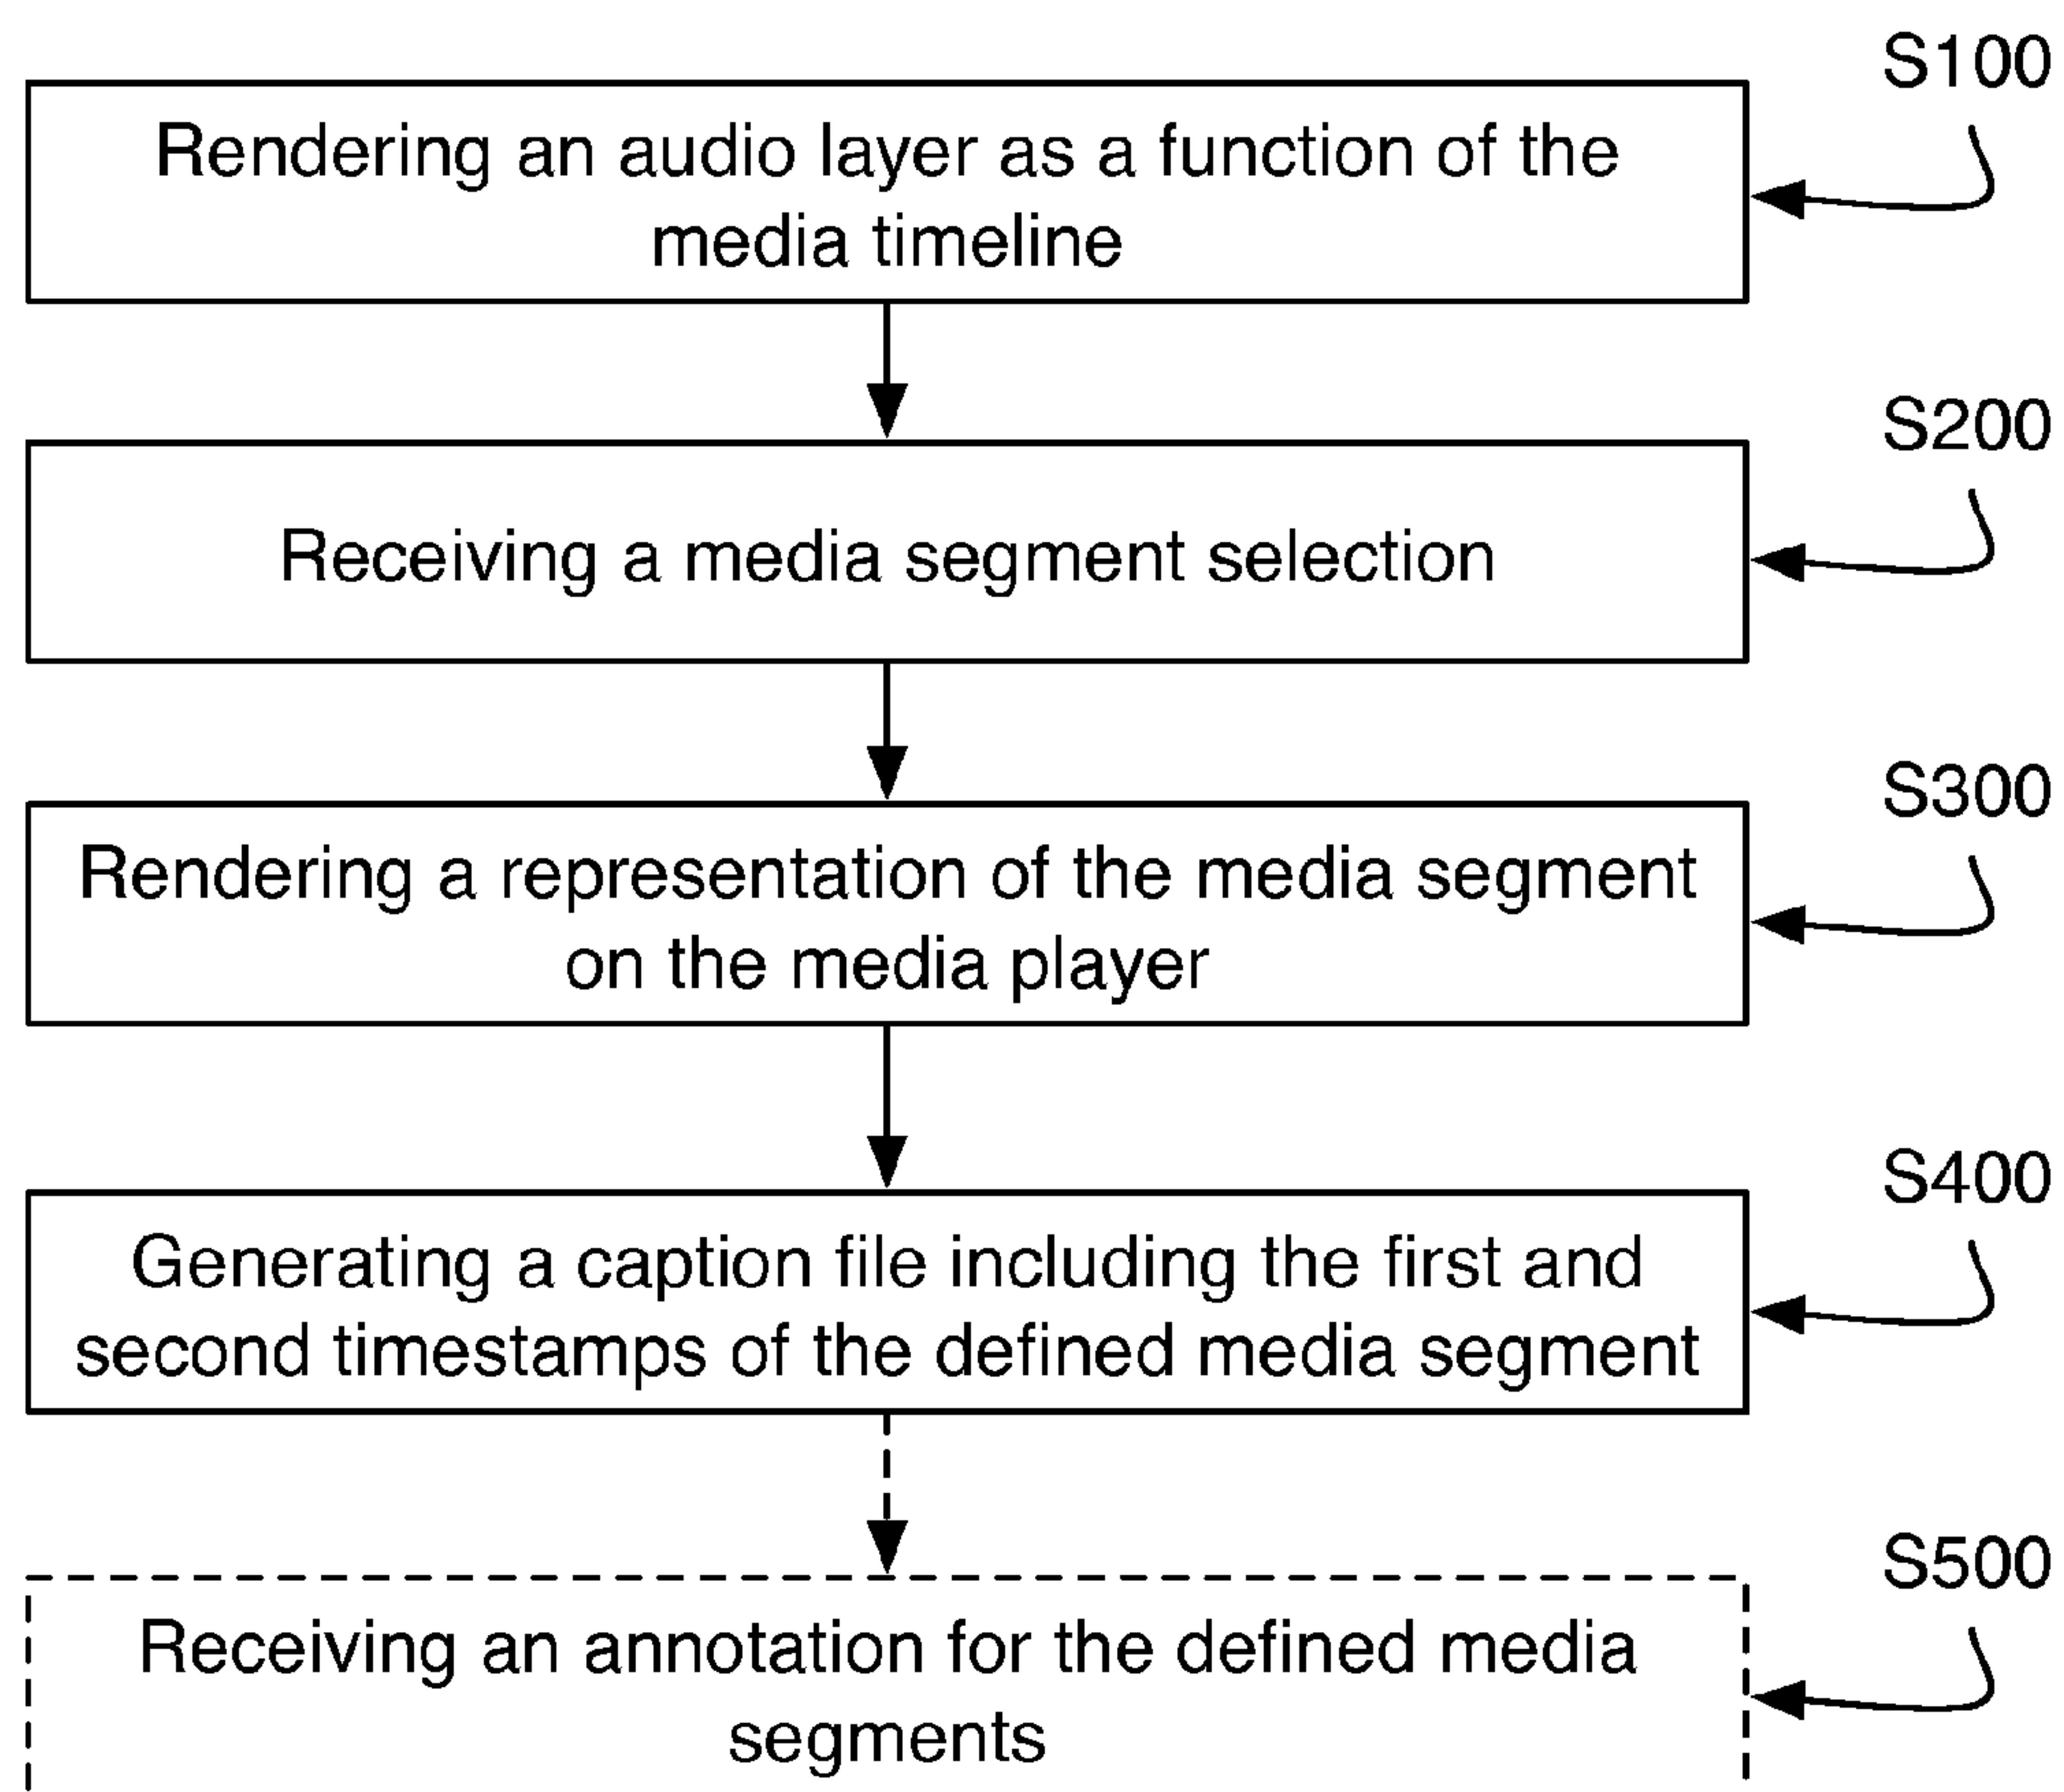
S100

Rendering an audio layer as a function of the media timeline

S200

Receiving a media segment selection

S300

Rendering a representation of the media segment on the media player

S400

Generating a caption file including the first and second timestamps of the defined media segment

S500

Receiving an annotation for the defined media segments